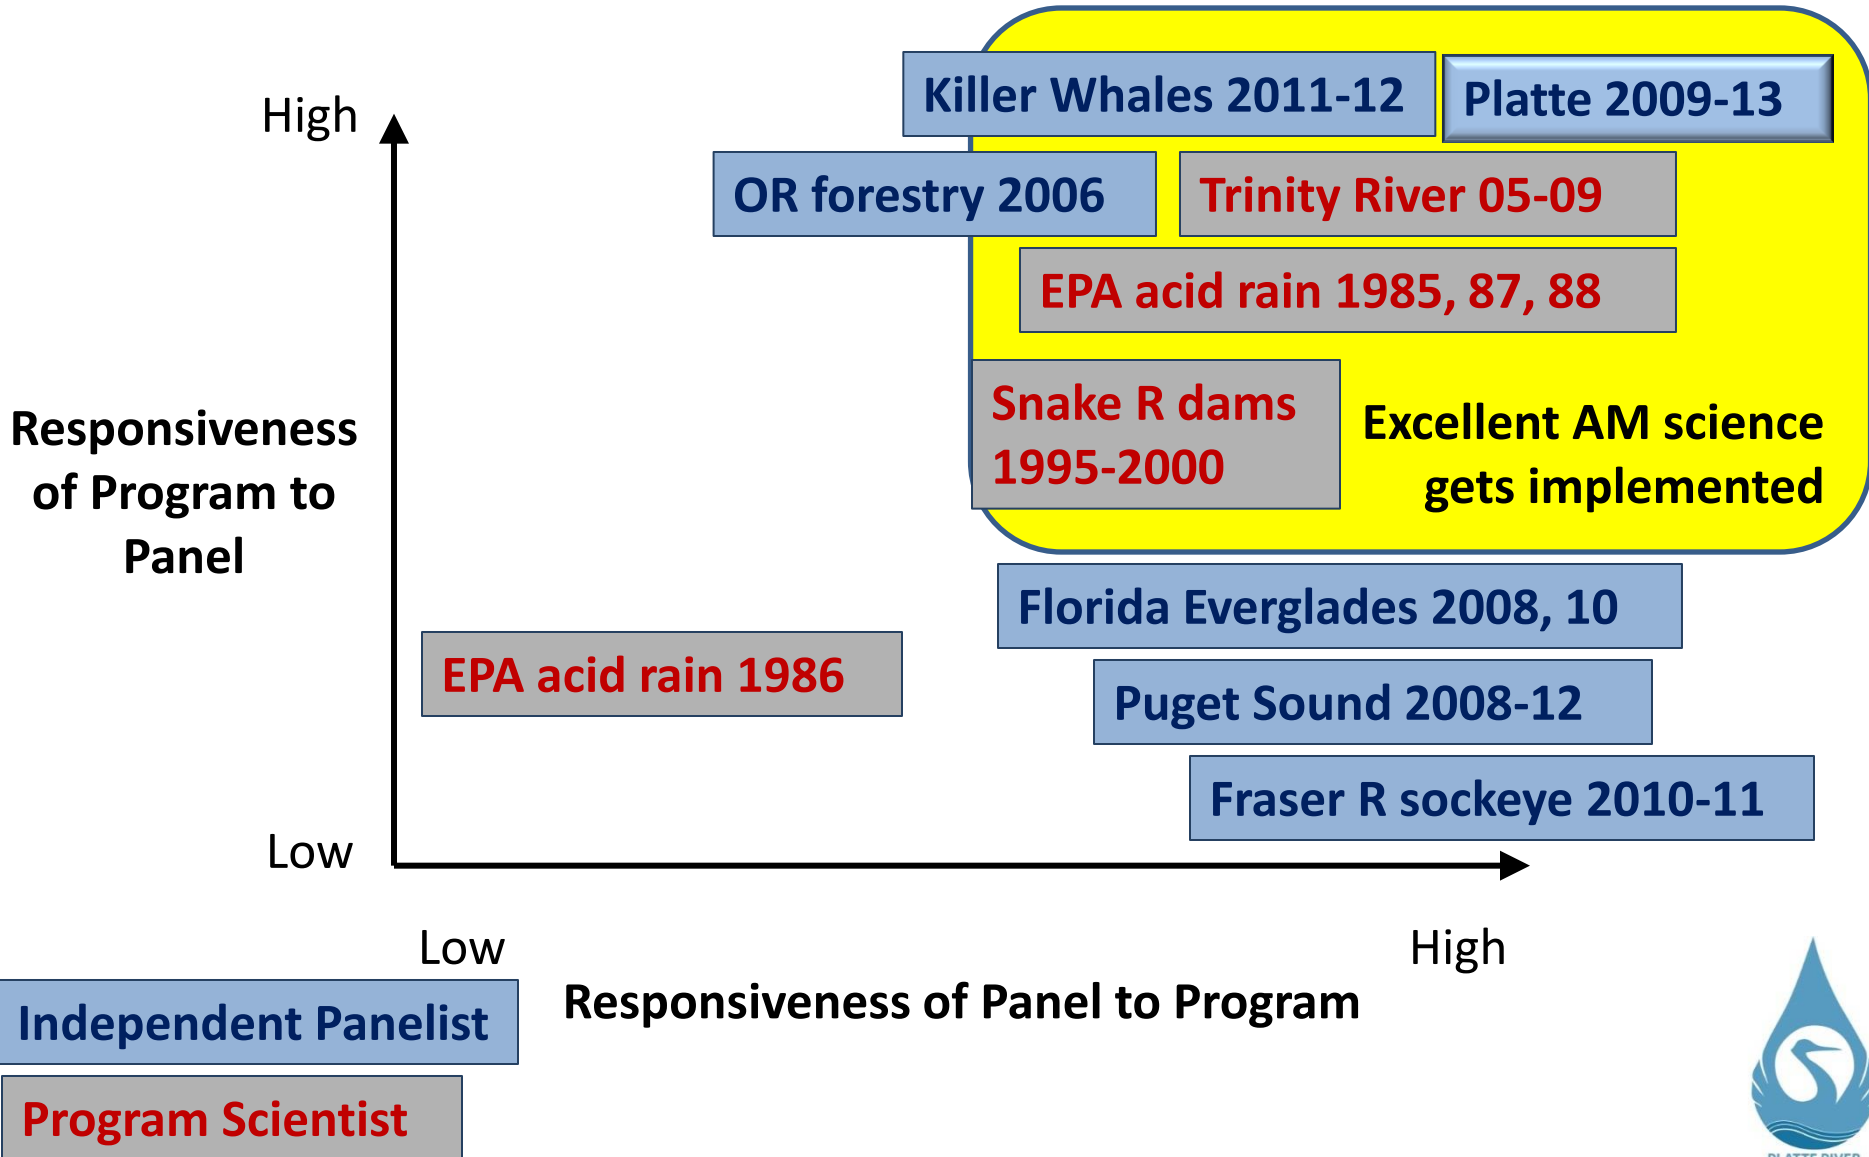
High

Killer Whales 2011-12

Platte 2009-13

OR forestry 2006

Trinity River 05-09

EPA acid rain 1985, 87, 88

Snake R dams 1995-2000

Excellent AM science gets implemented

Responsiveness of Program to Panel

Florida Everglades 2008, 10

EPA acid rain 1986

Puget Sound 2008-12

Fraser R sockeye 2010-11

Low

Low

High

Responsiveness of Panel to Program

Independent Panelist

Program Scientist

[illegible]